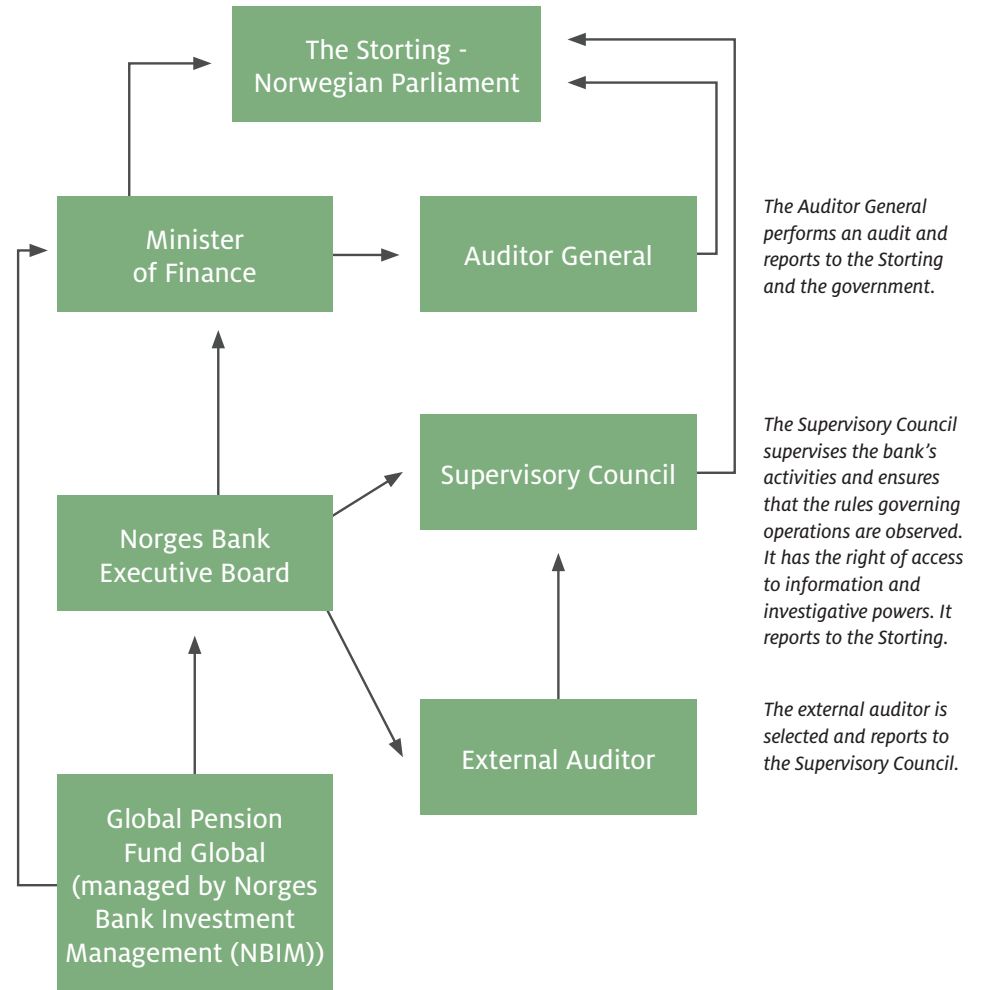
The Storting - Norwegian Parliament

Minister of Finance

Auditor General

The Auditor General performs an audit and reports to the Storting and the government.

Supervisory Council

The Supervisory Council supervises the bank's activities and ensures that the rules governing operations are observed. It has the right of access to information and investigative powers. It reports to the Storting.

Norges Bank Executive Board

External Auditor

The external auditor is selected and reports to the Supervisory Council.

Global Pension Fund Global (managed by Norges Bank Investment Management (NBIM))